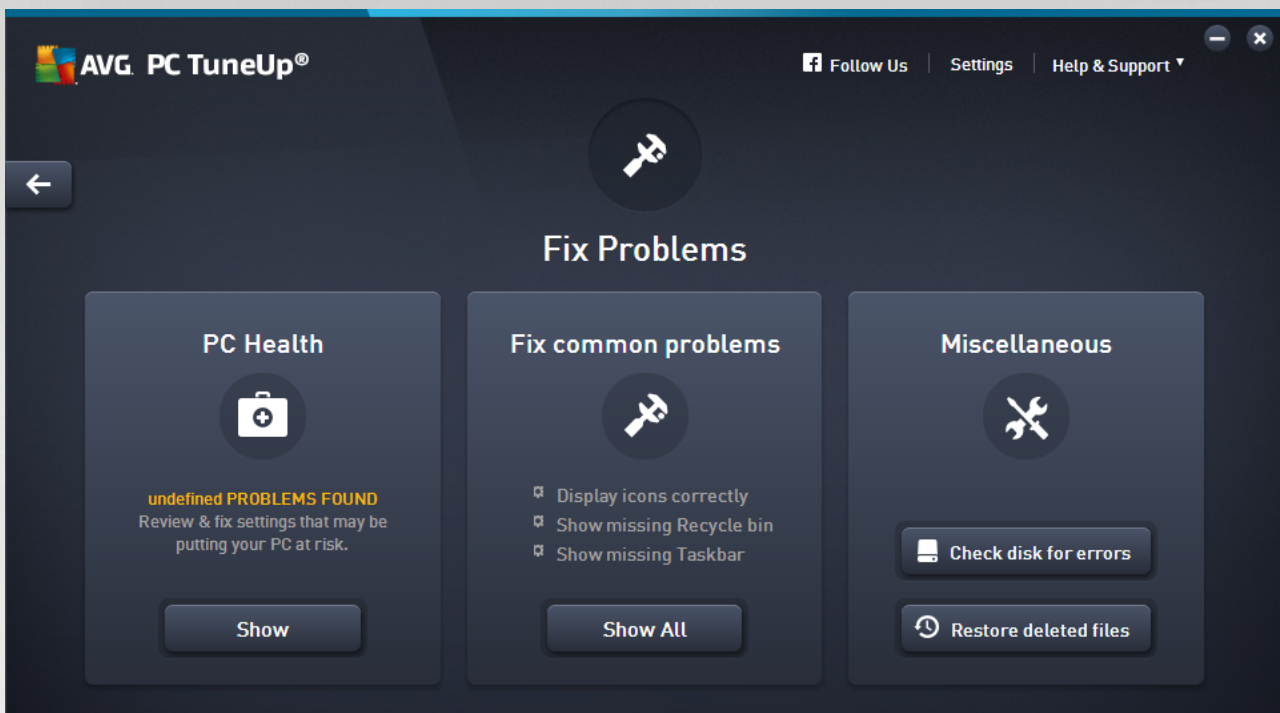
AVG. PC TuneUp®

Follow Us | Settings | Help & Support ▼

Fix Problems

PC Health

undefined PROBLEMS FOUND
Review & fix settings that may be putting your PC at risk.

Show

Fix common problems

Display icons correctly
Show missing Recycle bin
Show missing Taskbar

Show All

Miscellaneous

Check disk for errors

Restore deleted files